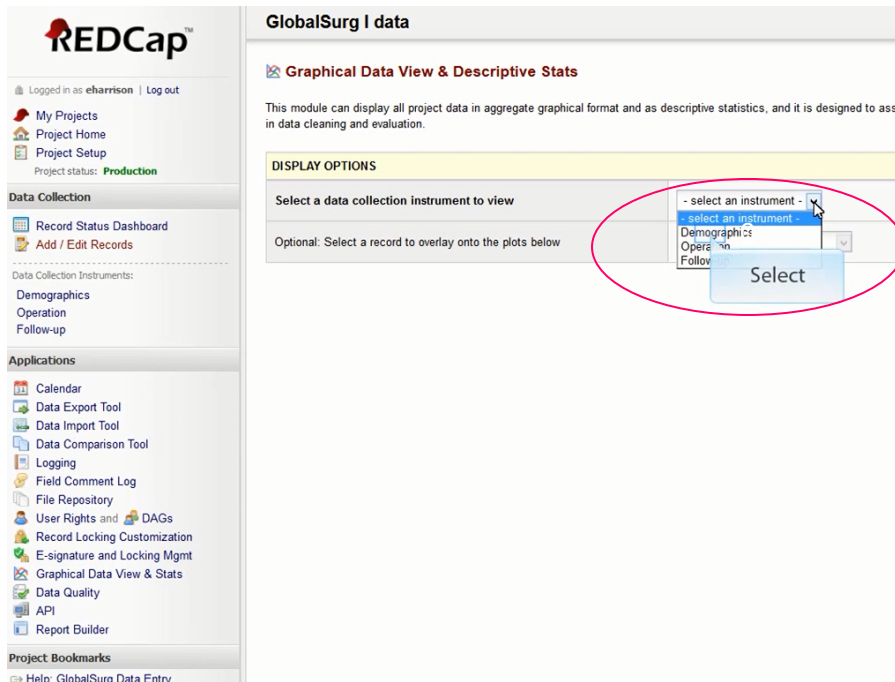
REDCap™

Logged in as eharrison | Log out

My Projects
Project Home
Project Setup
Project status: Production

Data Collection

Record Status Dashboard
Add / Edit Records

Data Collection Instruments:
Demographics
Operation
Follow-up

Applications

Calendar
Data Export Tool
Data Import Tool
Data Comparison Tool
Logging
Field Comment Log
File Repository
User Rights and DAGs
Record Locking Customization
E-signature and Locking Mgmt
Graphical Data View & Stats
Data Quality
API
Report Builder

Project Bookmarks

Help: GlobalSurg Data Entry

GlobalSurg I data

Graphical Data View & Descriptive Stats

This module can display all project data in aggregate graphical format and as descriptive statistics, and it is designed to ass in data cleaning and evaluation.

DISPLAY OPTIONS

Select a data collection instrument to view

- select an instrument -
- select an instrument -
Demographics
Opera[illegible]n
Follow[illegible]

Select

Optional: Select a record to overlay onto the plots below